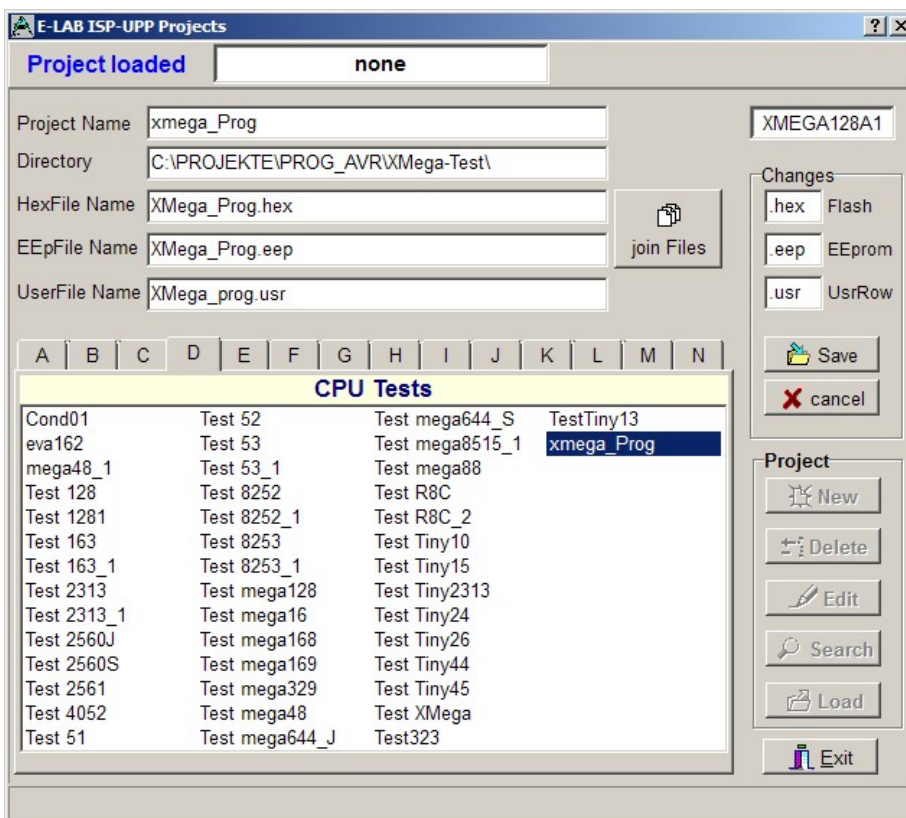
E-LAB ISP-UPP Projects

? X

Project loaded
none

Project Name xmega_Prog
Directory C:\PROJEKTE\PROG_AVR\XMega-Test\
HexFile Name XMega_Prog.hex
EEpFile Name XMega_Prog.eep
UserFile Name XMega_prog.usr

join Files

XMEGA128A1

Changes
.hex Flash
.eep EEprom
.usr UsrRow

Save
cancel

A B C D E F G H I J K L M N

CPU Tests

Cond01
eva162
mega48_1
Test 128
Test 1281
Test 163
Test 163_1
Test 2313
Test 2313_1
Test 2560J
Test 2560S
Test 2561
Test 4052
Test 51

Test 52
Test 53
Test 53_1
Test 8252
Test 8252_1
Test 8253
Test 8253_1
Test mega128
Test mega16
Test mega168
Test mega169
Test mega329
Test mega48
Test mega644_J

Test mega644_S
Test mega8515_1
Test mega88
Test R8C
Test R8C_2
Test Tiny10
Test Tiny15
Test Tiny2313
Test Tiny24
Test Tiny26
Test Tiny44
Test Tiny45
Test XMega
Test323

TestTiny13
xmega_Prog

Project
New
Delete
Edit
Search
Load

Exit